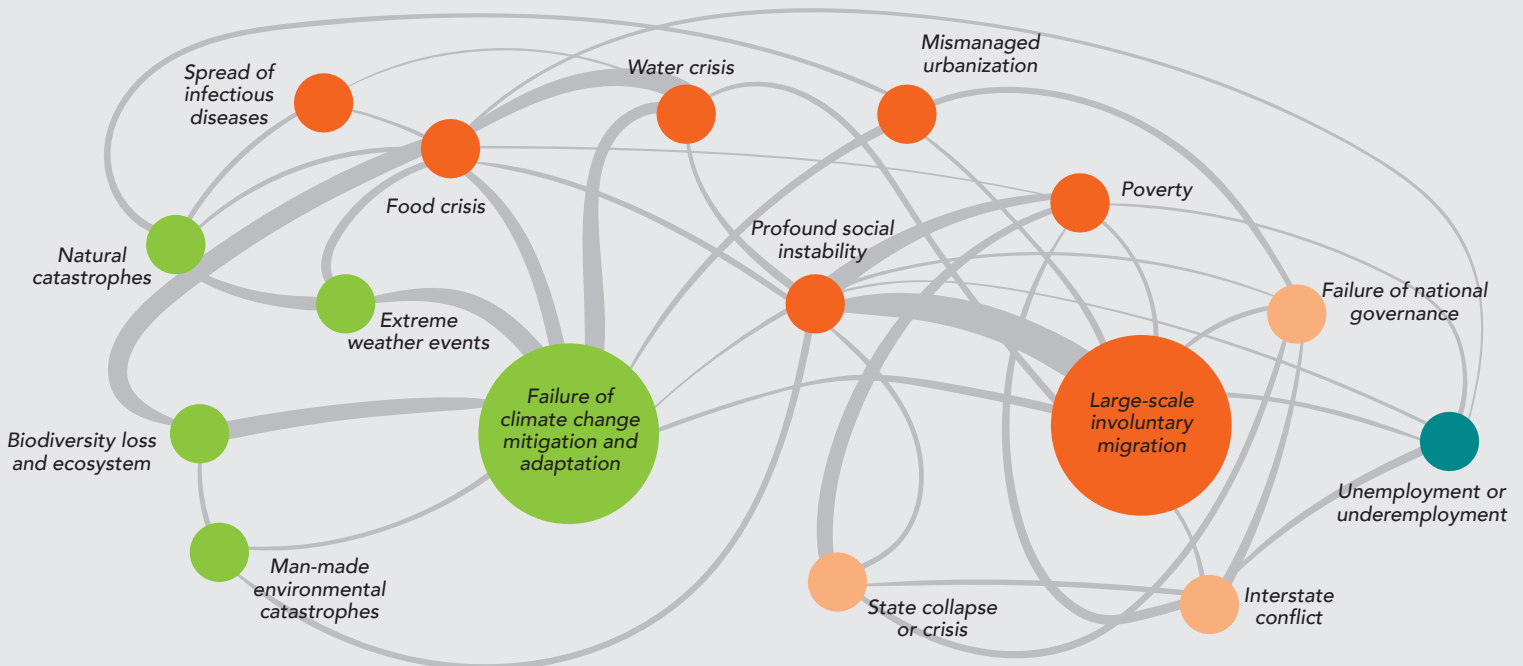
Spread of infectious diseases

Water crisis

Mismanaged urbanization

Food crisis

Poverty

Natural catastrophes

Profound social instability

Failure of national governance

Extreme weather events

Failure of climate change mitigation and adaptation

Large-scale involuntary migration

Biodiversity loss and ecosystem

Unemployment or underemployment

Man-made environmental catastrophes

State collapse or crisis

Interstate conflict